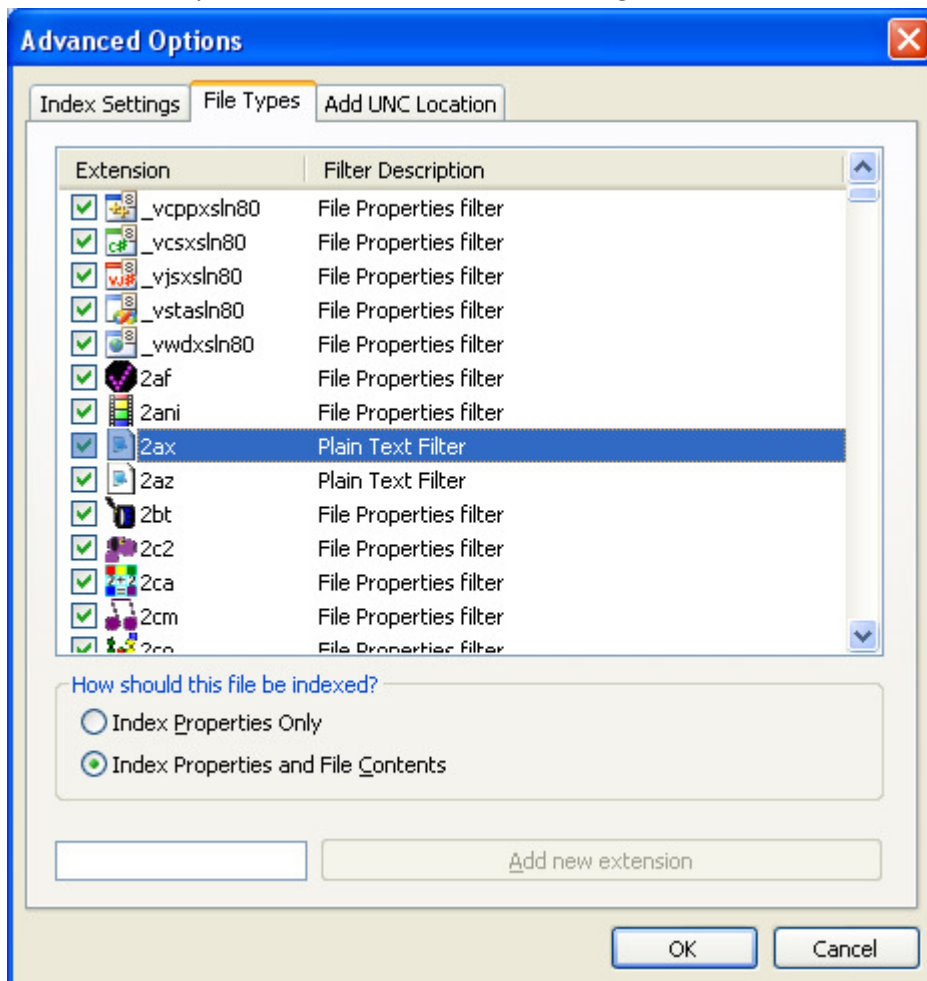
Advanced Options

Index Settings | File Types | Add UNC Location

| Extension | Filter Description |
|---|---|
| _vcppxsln80 | File Properties filter |
| _vcsxsln80 | File Properties filter |
| _vjsxsln80 | File Properties filter |
| _vstasln80 | File Properties filter |
| _vwdxsln80 | File Properties filter |
| 2af | File Properties filter |
| 2ani | File Properties filter |
| 2ax | Plain Text Filter |
| 2az | Plain Text Filter |
| 2bt | File Properties filter |
| 2c2 | File Properties filter |
| 2ca | File Properties filter |
| 2cm | File Properties filter |
| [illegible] | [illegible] |

How should this file be indexed?

Index Properties Only

Index Properties and File Contents

Add new extension

OK

Cancel